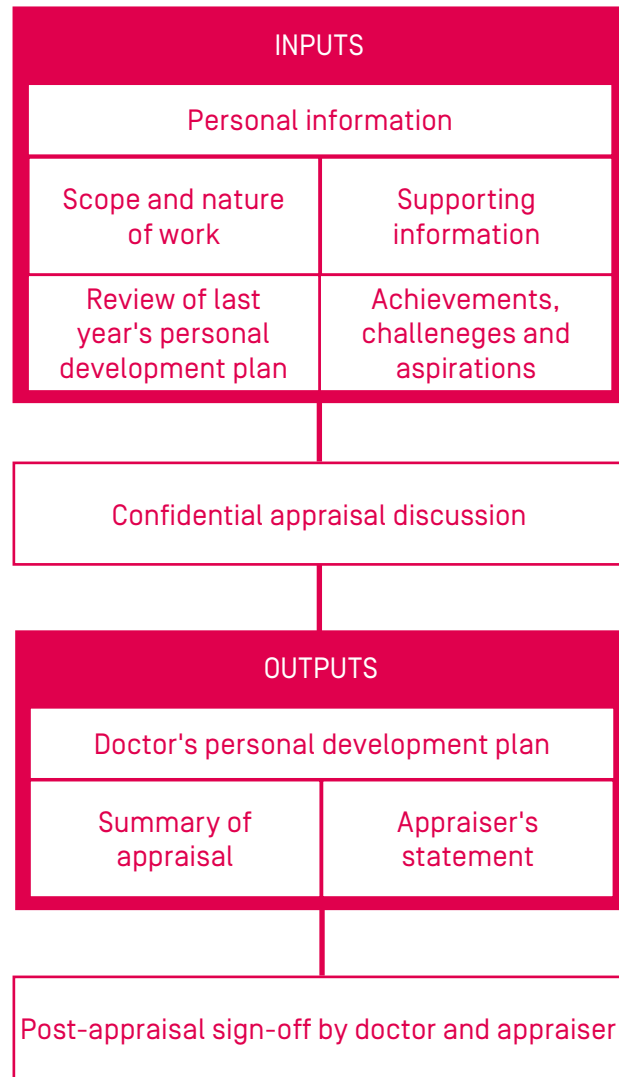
INPUTS

Personal information

Scope and nature of work

Supporting information

Review of last year's personal development plan

Achievements, challeneges and aspirations

Confidential appraisal discussion

OUTPUTS

Doctor's personal development plan

Summary of appraisal

Appraiser's statement

Post-appraisal sign-off by doctor and appraiser